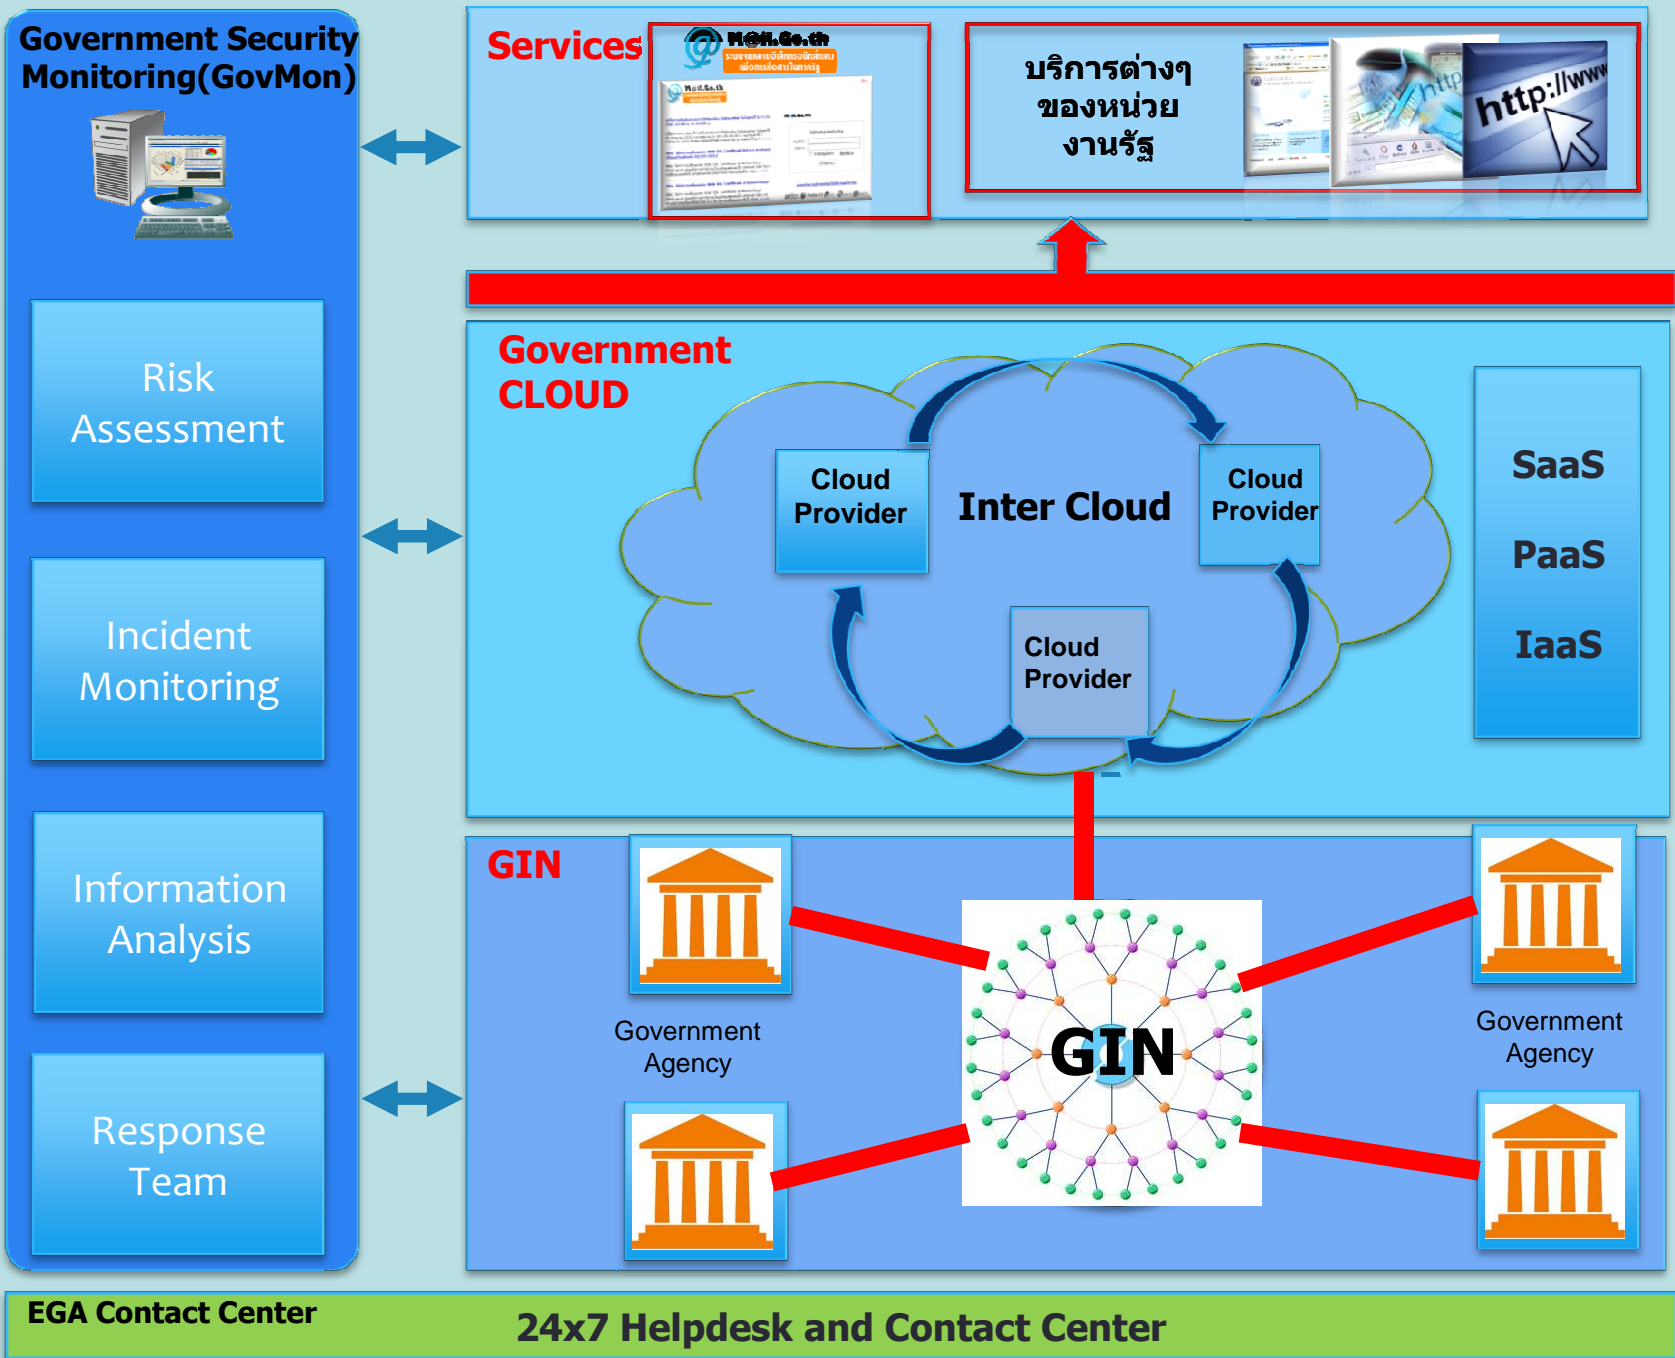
Government Security Monitoring(GovMon)

Risk Assessment

Incident Monitoring

Information Analysis

Response Team

Services

MGII.Go.th

บริการต่างๆ ของหน่วยงานรัฐ

http://www

Government CLOUD

Cloud Provider

Inter Cloud

Cloud Provider

Cloud Provider

SaaS

PaaS

IaaS

GIN

Government Agency

GIN

Government Agency

EGA Contact Center

24x7 Helpdesk and Contact Center